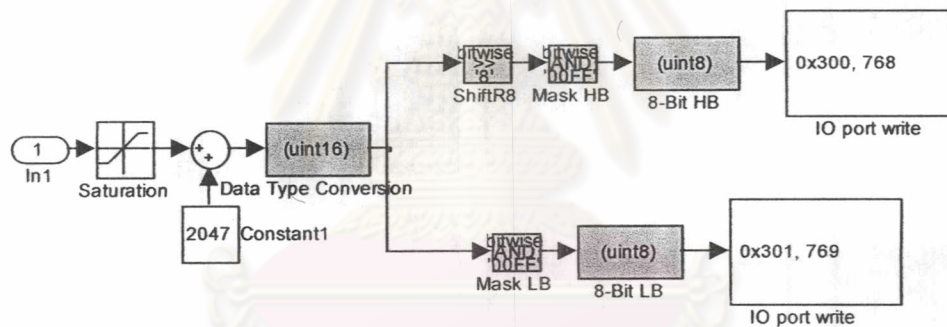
1
In1
Saturation
+
+
2047 Constant1
(uint16)
Data Type Conversion
bitwise
>>
'8'
ShiftR8
bitwise
AND
'00FF'
Mask HB
(uint8)
8-Bit HB
0x300, 768
IO port write
bitwise
AND
'00FF'
Mask LB
(uint8)
8-Bit LB
0x301, 769
IO port write